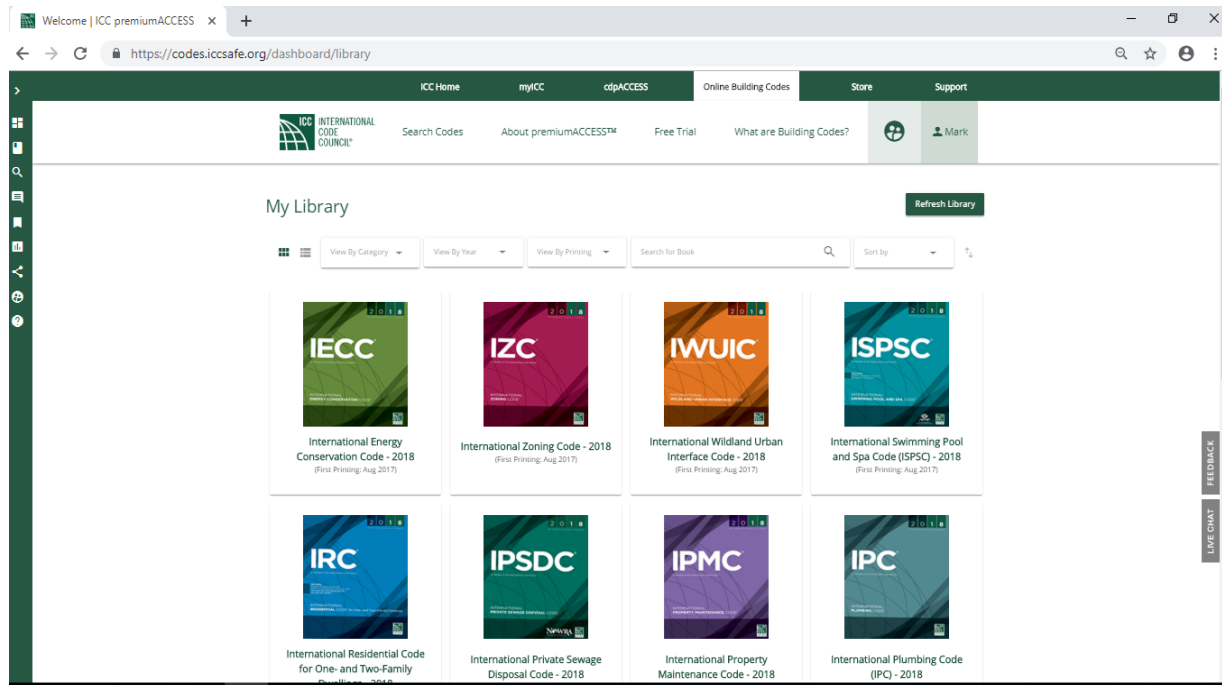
Welcome | ICC premiumACCESS ×
+

https://codes.iccsafe.org/dashboard/library

ICC Home
myICC
cdpACCESS
Online Building Codes
Store
Support

ICC INTERNATIONAL CODE COUNCIL®
Search Codes
About premiumACCESS™
Free Trial
What are Building Codes?
Mark

My Library
Refresh Library

View By Category
View By Year
View By Printing
Search for Book
Sort by

2018
IECC
International Energy Conservation Code - 2018
(First Printing: Aug 2017)

2018
IZC
International Zoning Code - 2018
(First Printing: Aug 2017)

2018
IWUIC
International Wildland Urban Interface Code - 2018
(First Printing: Aug 2017)

2018
ISPSC
International Swimming Pool and Spa Code (ISPSC) - 2018
(First Printing: Aug 2017)

FEEDBACK
LIVE CHAT

2018
IRC
International Residential Code for One- and Two-Family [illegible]

2018
IPSDC
International Private Sewage Disposal Code - 2018

2018
IPMC
International Property Maintenance Code - 2018

2018
IPC
International Plumbing Code (IPC) - 2018